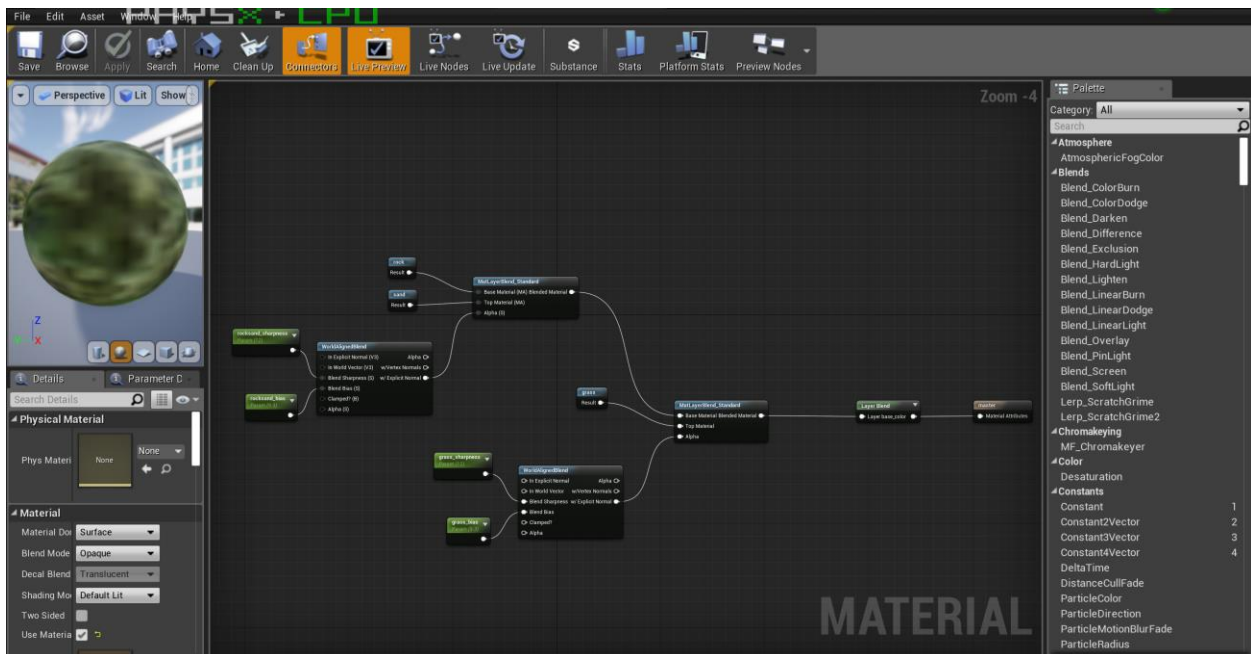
File Edit Asset Window Help

Save Browse Apply Search Home Clean Up Connectors Live Preview Live Nodes Live Update Substance Stats Platform Stats Preview Nodes

Perspective Lit Show

Zoom -4

Palette

Category: All

Search

Atmosphere
AtmosphericFogColor
Blends
Blend_ColorBurn
Blend_ColorDodge
Blend_Darken
Blend_Difference
Blend_Exclusion
Blend_HardLight
Blend_Lighten
Blend_LinearBurn
Blend_LinearDodge
Blend_LinearLight
Blend_Overlay
Blend_PinLight
Blend_Screen
Blend_SoftLight
Lerp_ScratchGrime
Lerp_ScratchGrime2
Chromakeying
MF_Chromakeyer
Color
Desaturation
Constants
Constant 1
Constant2Vector 2
Constant3Vector 3
Constant4Vector 4
DeltaTime
DistanceCullFade
ParticleColor
ParticleDirection
ParticleMotionBlurFade
ParticleRadius

Details Parameter D

Search Details

Physical Material

Phys Materi None None

Material

Material Do Surface

Blend Mode Opaque

Decal Blend Translucent

Shading Mo Default Lit

Two Sided

Use Materia

rock
Result

sand
Result

MatLayerBlend_Standard
Base Material (MA) Blended Material
Top Material (MA)
Alpha (S)

rocksand_sharpness
Param (1.0)

WorldAlignedBlend
In Explicit Normal (V3) Alpha
In World Vector (V3) w/Vertex Normals
Blend Sharpness (S) w/ Explicit Normal
Blend Bias (S)
Clamped? (B)
Alpha (S)

rocksand_bias
Param (1.0)

grass
Result

MatLayerBlend_Standard
Base Material Blended Material
Top Material
Alpha

Layer Blend
Layer base_color

_master
Material Attributes

grass_sharpness
Param (1.0)

WorldAlignedBlend
In Explicit Normal Alpha
In World Vector w/Vertex Normals
Blend Sharpness w/ Explicit Normal
Blend Bias
Clamped?
Alpha

grass_bias
Param (1.0)

MATERIAL